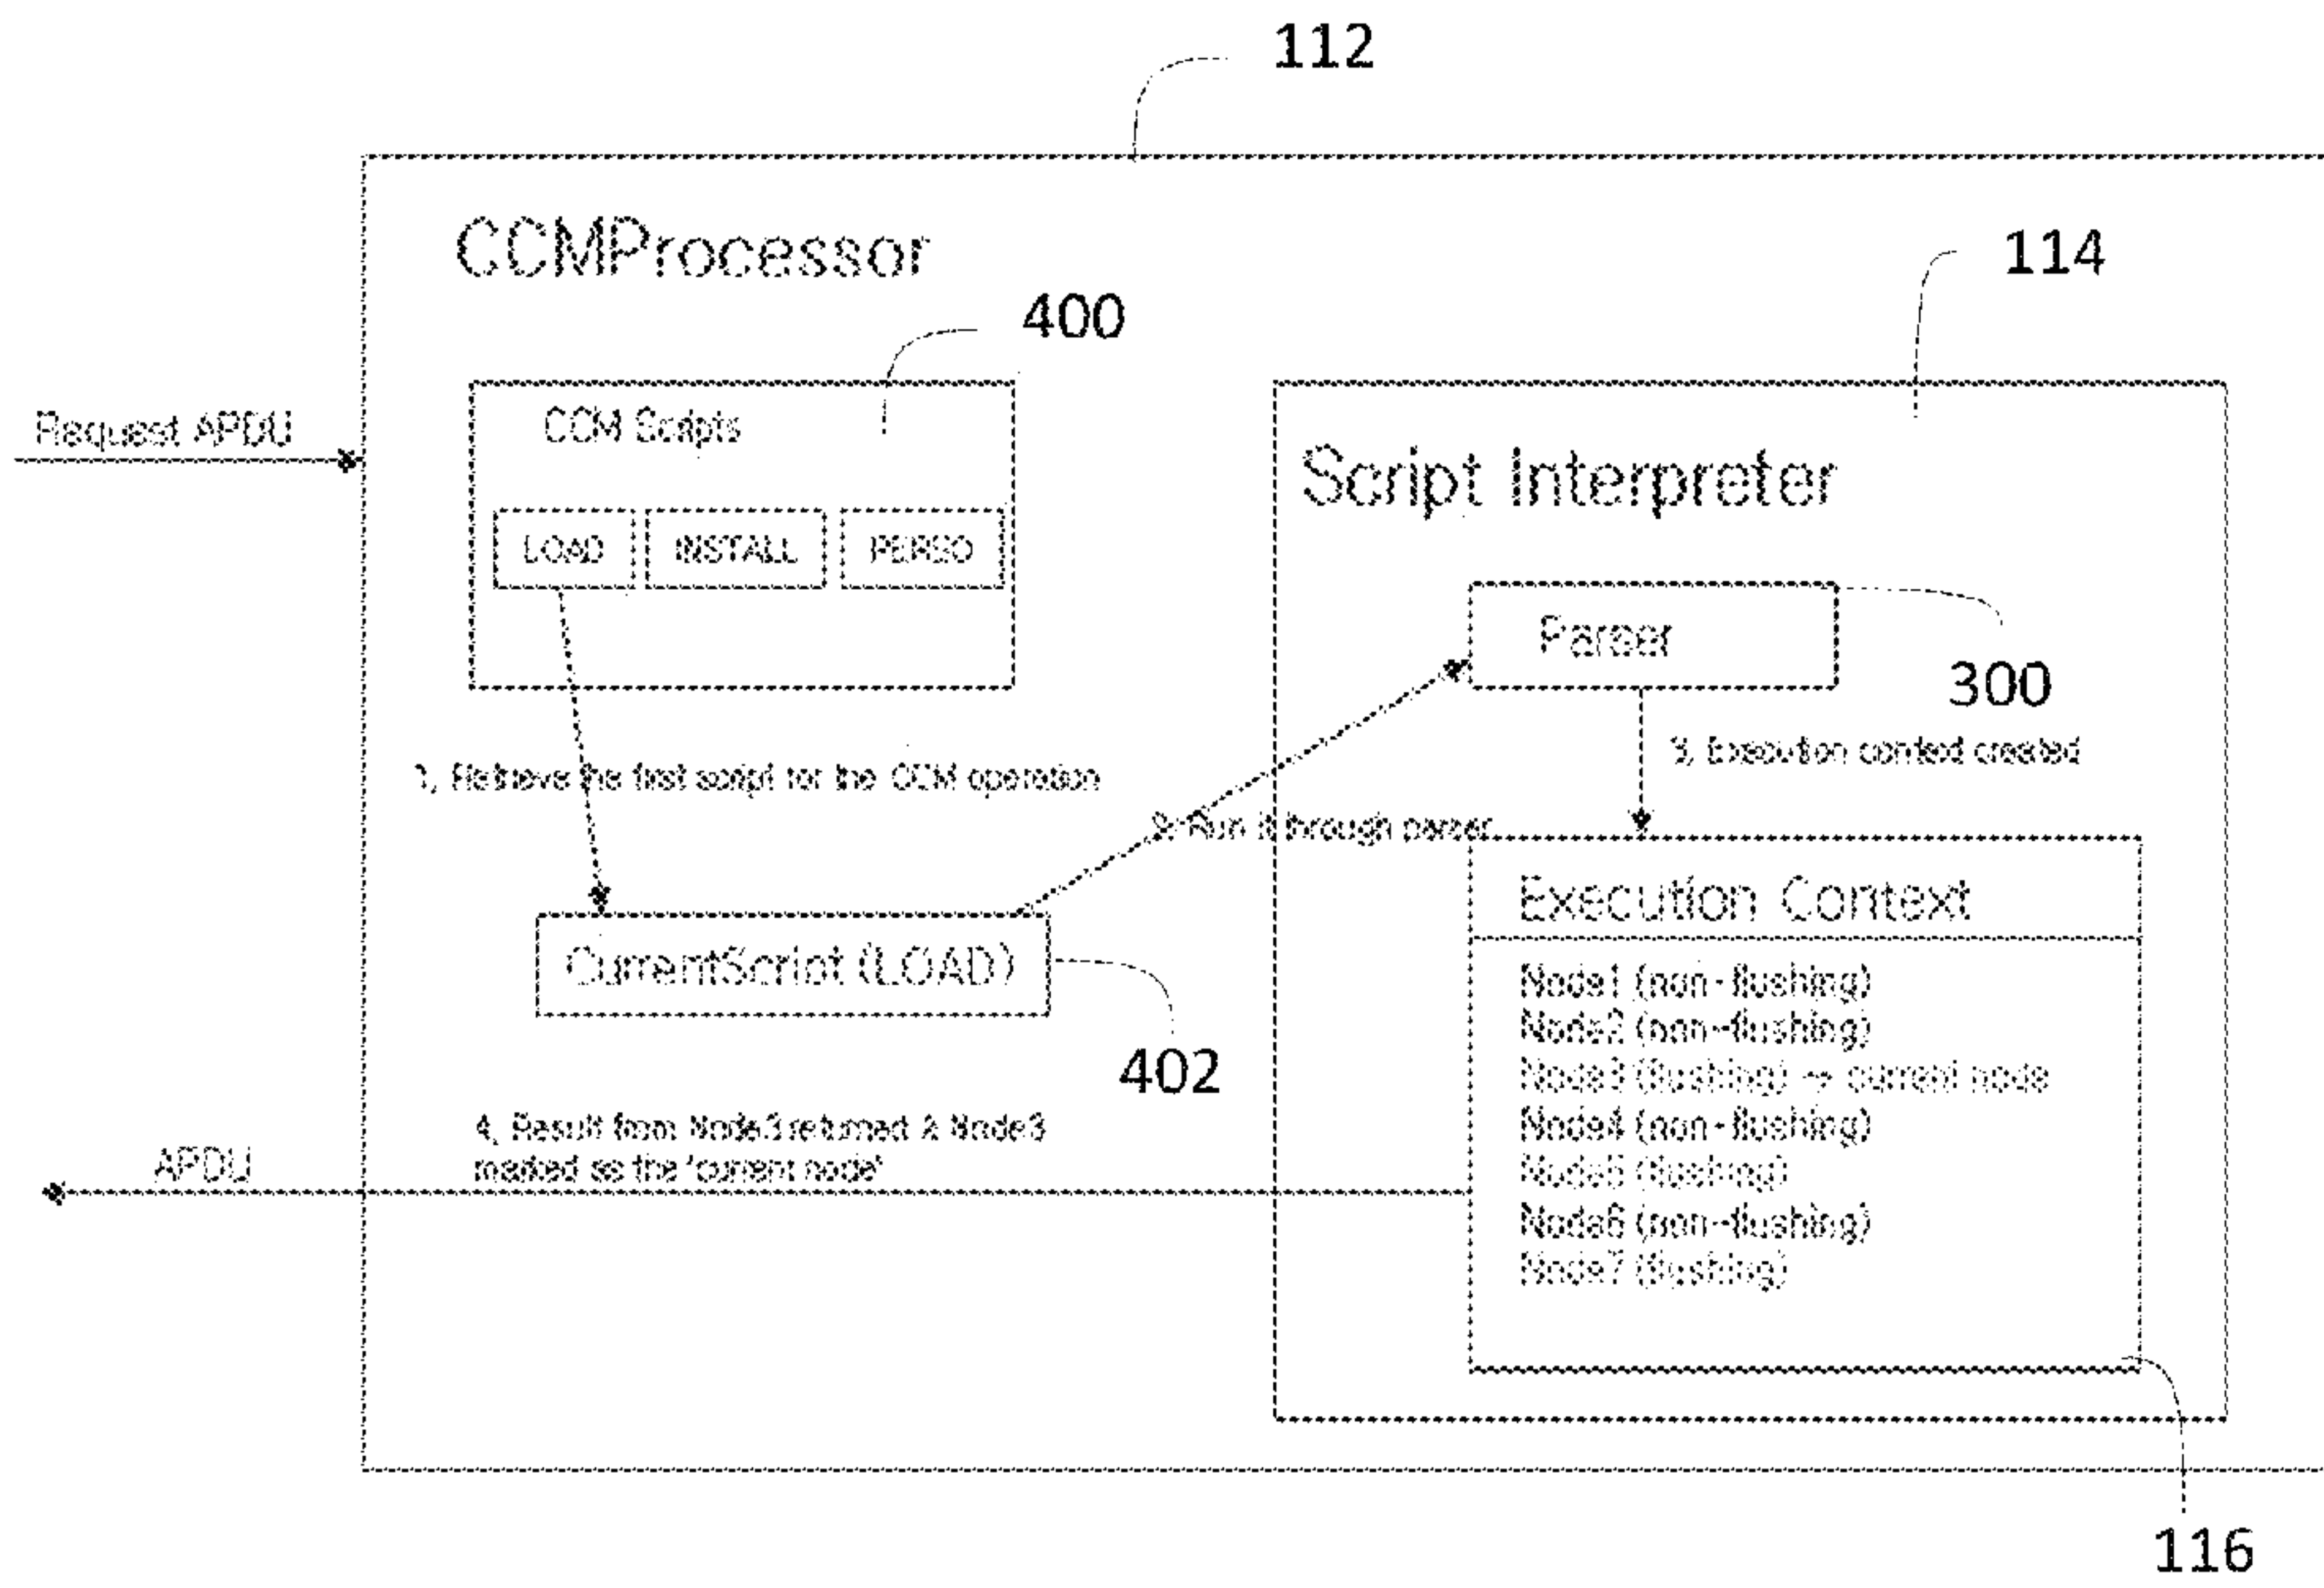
112

CCMProcessor

400

114

Request APDU

CCM Scripts

LOAD

INSTALL

PERSO

Script Interpreter

Parser

300

3, Execution context created

1, Retrieve the first script for the CCM operation

2, Run it through parser

Execution Context

CurrentScript (LOAD)

Node1 (non-flushing)
Node2 (non-flushing)
Node3 (flushing) → current node
Node4 (non-flushing)
Node5 (flushing)
Node6 (non-flushing)
Node7 (flushing)

402

4, Result from Node3 returned & Node3 marked as the 'current node'

APDU

116